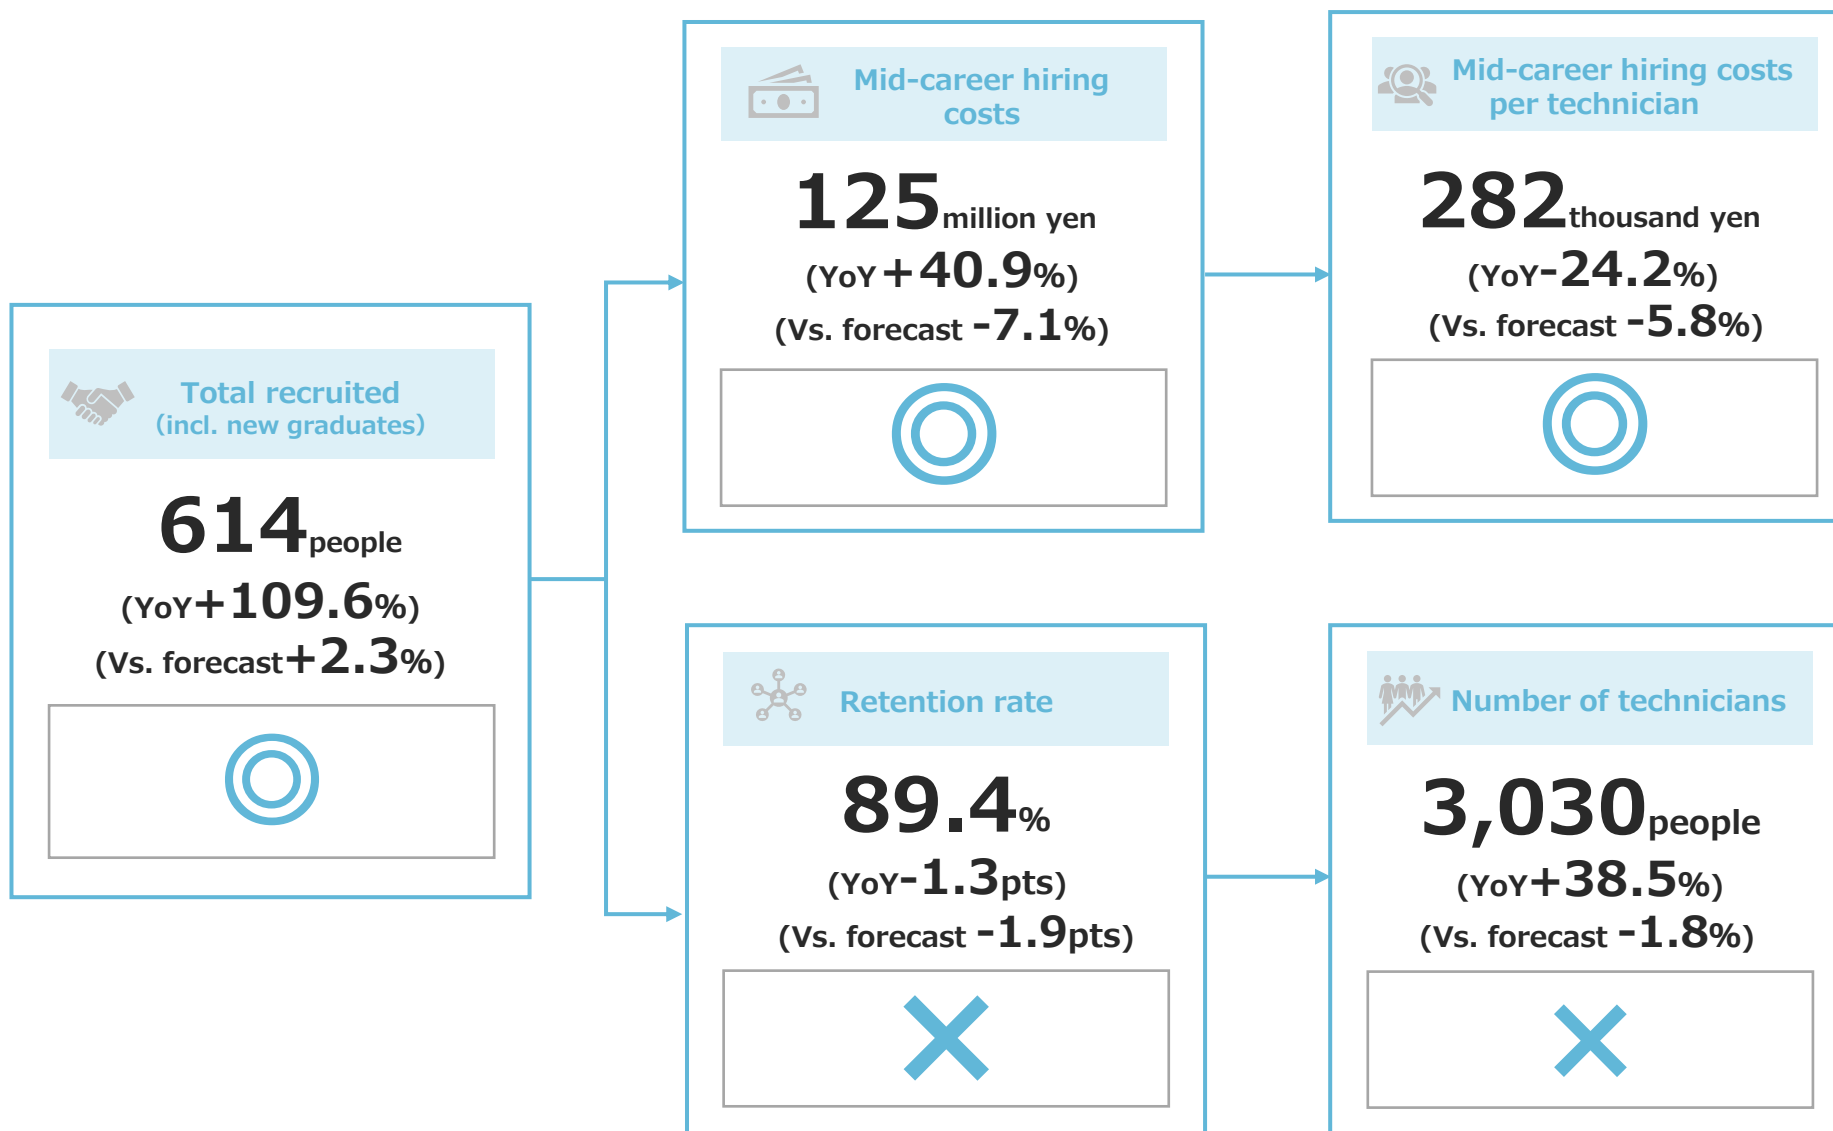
Total recruited
(incl. new graduates)

614people
(YoY+109.6%)
(Vs. forecast+2.3%)

◎

Mid-career hiring costs

125million yen
(YoY +40.9%)
(Vs. forecast -7.1%)

◎

Mid-career hiring costs per technician

282thousand yen
(YoY-24.2%)
(Vs. forecast -5.8%)

◎

Retention rate

89.4%
(YoY-1.3pts)
(Vs. forecast -1.9pts)

✕

Number of technicians

3,030people
(YoY+38.5%)
(Vs. forecast -1.8%)

✕